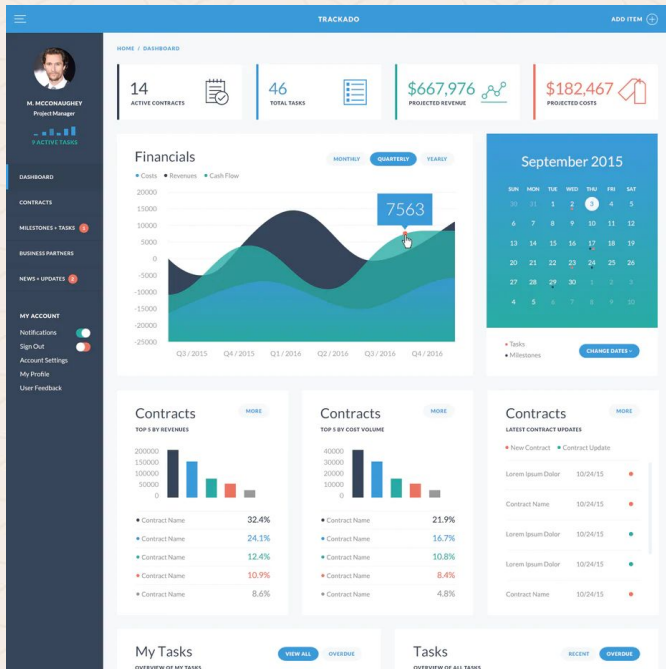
TRACKADO

ADD ITEM

M. MCCONAUGHEY
Project Manager

9 ACTIVE TASKS

DASHBOARD
CONTRACTS
MILESTONES + TASKS 5
BUSINESS PARTNERS
NEWS + UPDATES 2

MY ACCOUNT
Notifications
Sign Out
Account Settings
My Profile
User Feedback

HOME / DASHBOARD

14
ACTIVE CONTRACTS

46
TOTAL TASKS

$667,976
PROJECTED REVENUE

$182,467
PROJECTED COSTS

Financials

MONTHLY QUARTERLY YEARLY

• Costs • Revenues • Cash Flow

20000
15000
10000
5000
0
-5000
-10000
-15000
-20000
-25000

7563

Q3 / 2015 Q4 / 2015 Q1 / 2016 Q2 / 2016 Q3 / 2016 Q4 / 2016

September 2015

| SUN | MON | TUE | WED | THU | FRI | SAT |
|---|---|---|---|---|---|---|
| 30 | 31 | 1 | 2 | 3 | 4 | 5 |
| 6 | 7 | 8 | 9 | 10 | 11 | 12 |
| 13 | 14 | 15 | 16 | 17 | 18 | 19 |
| 20 | 21 | 22 | 23 | 24 | 25 | 26 |
| 27 | 28 | 29 | 30 | 1 | 2 | 3 |
| 4 | 5 | 6 | 7 | 8 | 9 | 10 |

• Tasks
• Milestones

CHANGE DATES

Contracts
MORE
TOP 5 BY REVENUES

200000
150000
100000
50000
0

| | |
|---|---|
| • Contract Name | 32.4% |
| • Contract Name | 24.1% |
| • Contract Name | 12.4% |
| • Contract Name | 10.9% |
| • Contract Name | 8.6% |

Contracts
MORE
TOP 5 BY COST VOLUME

40000
30000
20000
10000
0

| | |
|---|---|
| • Contract Name | 21.9% |
| • Contract Name | 16.7% |
| • Contract Name | 10.8% |
| • Contract Name | 8.4% |
| • Contract Name | 4.8% |

Contracts
MORE
LATEST CONTRACT UPDATES

• New Contract • Contract Update

| | |
|---|---|
| Lorem Ipsum Dolor | 10/24/15 |
| Contract Name | 10/24/15 |
| Lorem Ipsum Dolor | 10/24/15 |
| Lorem Ipsum Dolor | 10/24/15 |
| Contract Name | 10/24/15 |

My Tasks
VIEW ALL OVERDUE
OVERVIEW OF MY TASKS

Tasks
RECENT OVERDUE
OVERVIEW OF ALL TASKS